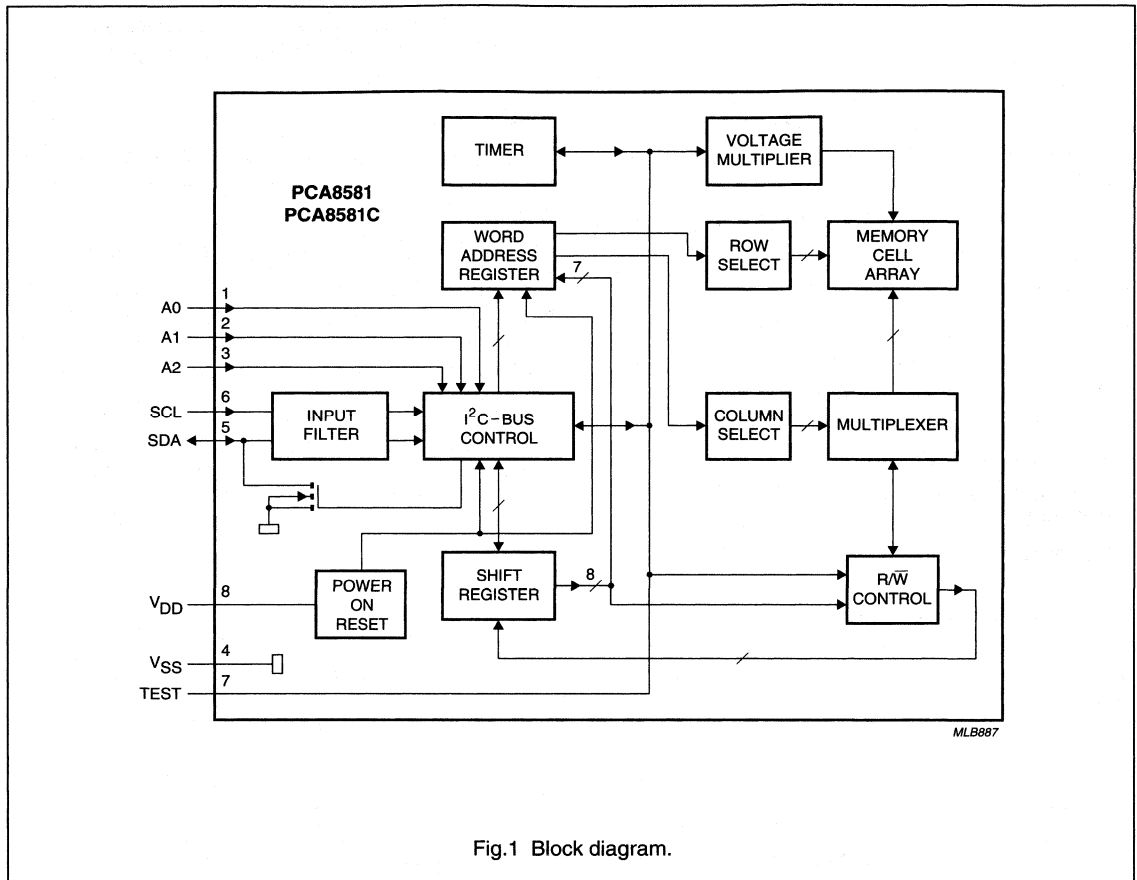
TIMER

VOLTAGE MULTIPLIER

PCA8581
PCA8581C

WORD ADDRESS REGISTER

7

ROW SELECT

MEMORY CELL ARRAY

A0 1
A1 2
A2 3
SCL 6
SDA 5

INPUT FILTER

$I^2C$-BUS CONTROL

COLUMN SELECT

MULTIPLEXER

POWER ON RESET

SHIFT REGISTER

8

$R/\overline{W}$ CONTROL

$V_{DD}$ 8
$V_{SS}$ 4
TEST 7

MLB887

Fig.1 Block diagram.